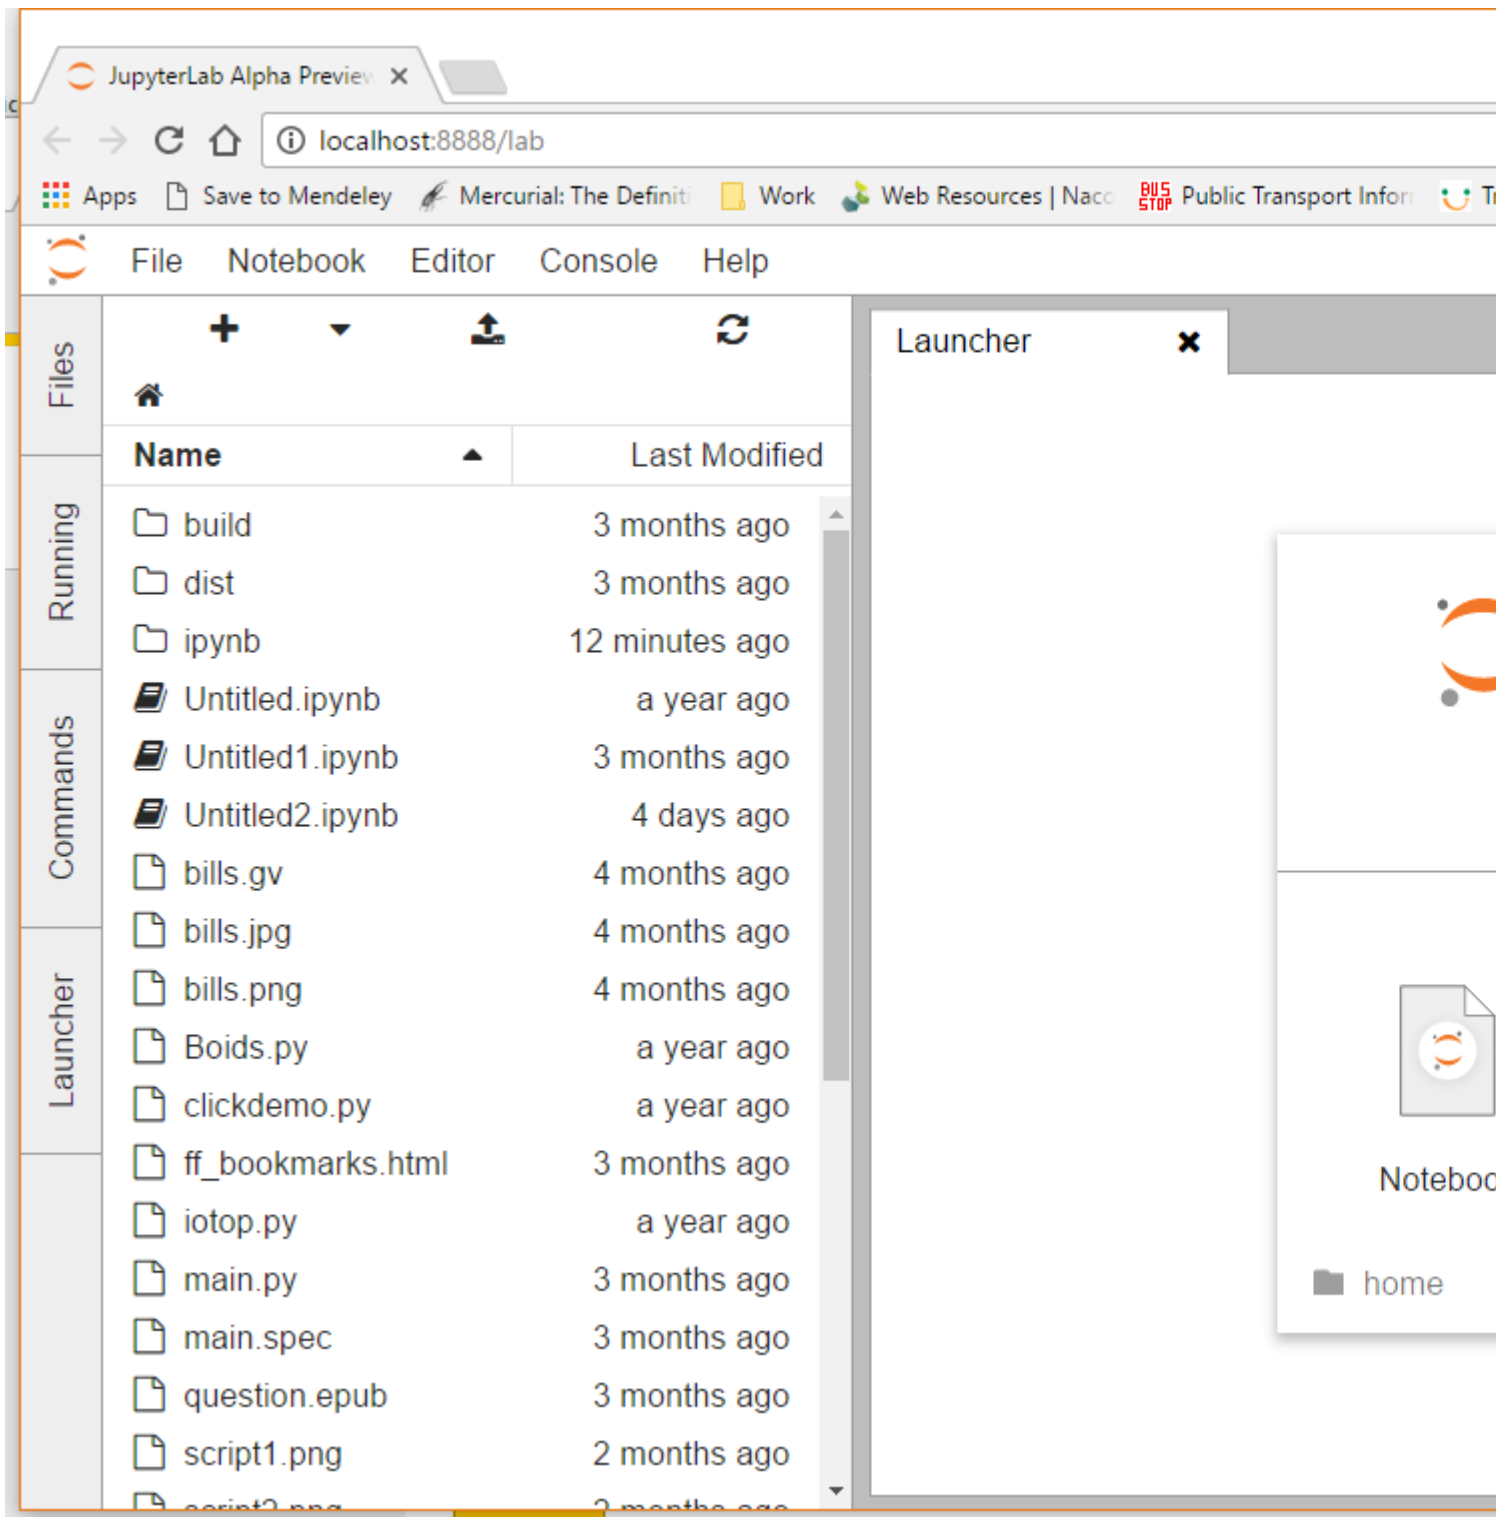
JupyterLab Alpha Previe ×

localhost:8888/lab

Apps Save to Mendeley Mercurial: The Definiti Work Web Resources | Nacc Public Transport Infor Tr

File Notebook Editor Console Help

Files Running Commands Launcher

| Name | Last Modified |
|---|---|
| build | 3 months ago |
| dist | 3 months ago |
| ipynb | 12 minutes ago |
| Untitled.ipynb | a year ago |
| Untitled1.ipynb | 3 months ago |
| Untitled2.ipynb | 4 days ago |
| bills.gv | 4 months ago |
| bills.jpg | 4 months ago |
| bills.png | 4 months ago |
| Boids.py | a year ago |
| clickdemo.py | a year ago |
| ff_bookmarks.html | 3 months ago |
| iotop.py | a year ago |
| main.py | 3 months ago |
| main.spec | 3 months ago |
| question.epub | 3 months ago |
| script1.png | 2 months ago |
| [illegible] | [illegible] |

Launcher ×

Noteboo

home